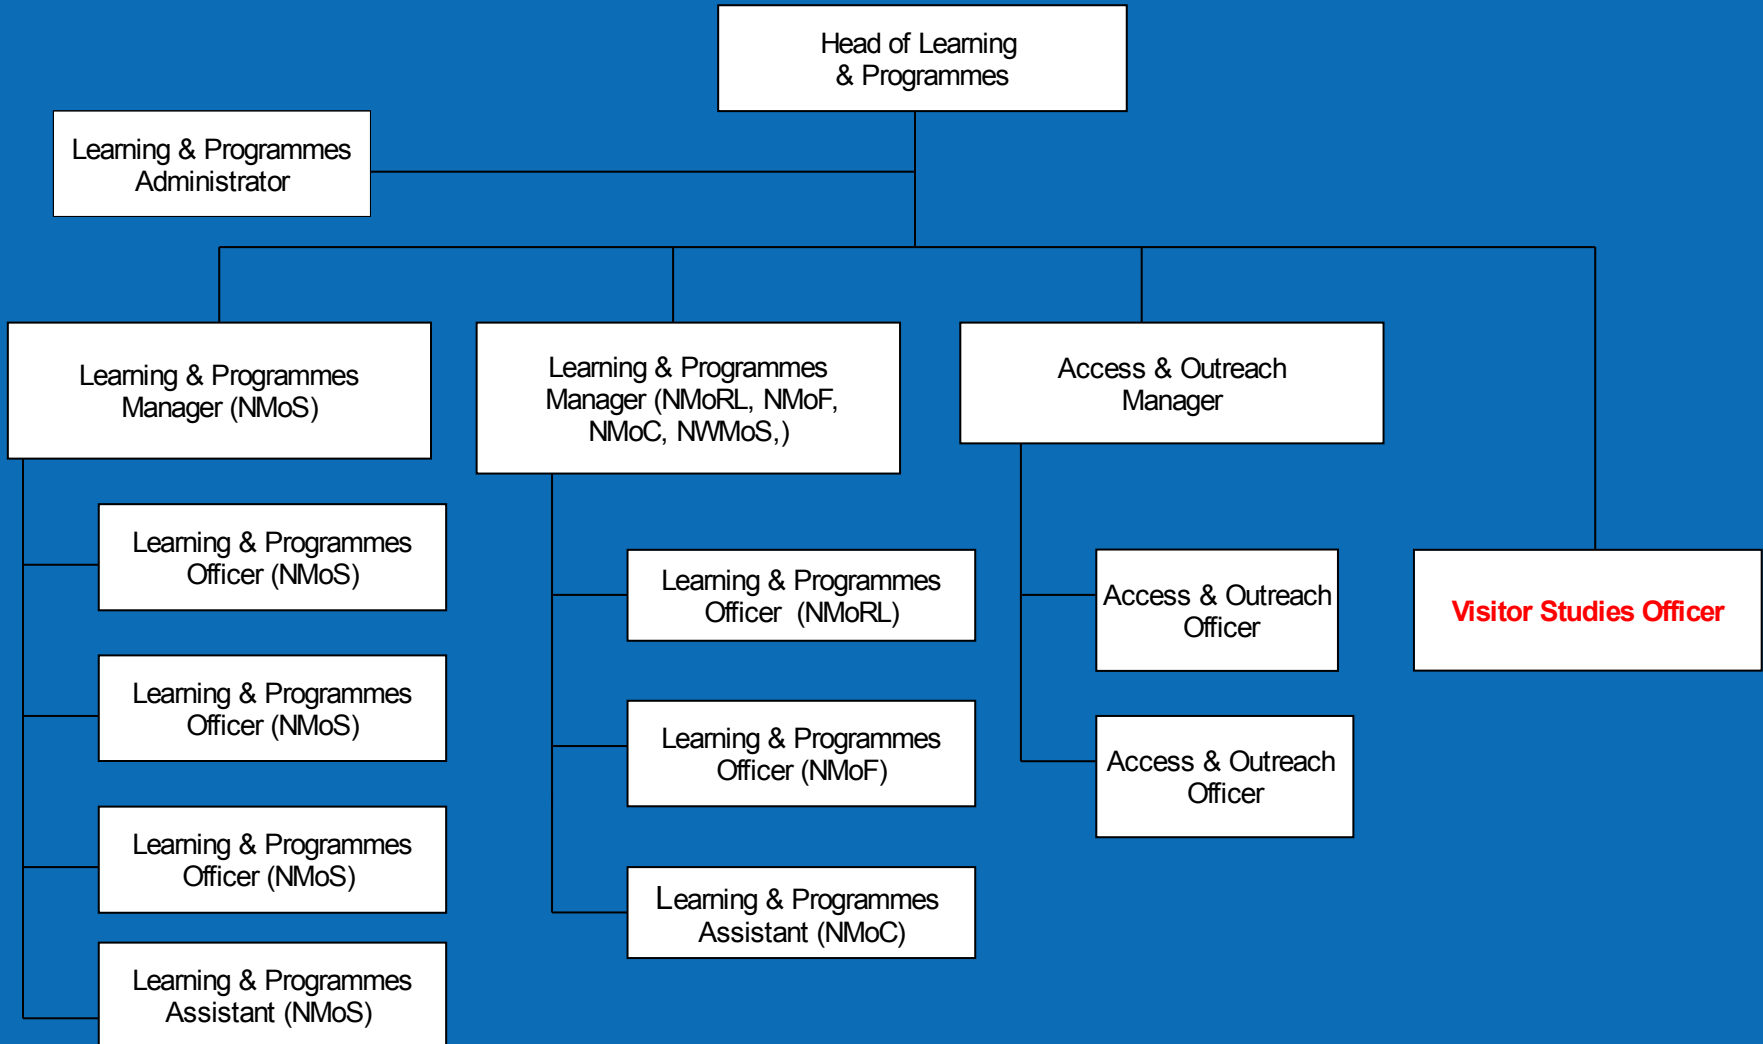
Head of Learning & Programmes

Learning & Programmes Administrator

Learning & Programmes Manager (NMoS)

Learning & Programmes Officer (NMoS)

Learning & Programmes Officer (NMoS)

Learning & Programmes Officer (NMoS)

Learning & Programmes Assistant (NMoS)

Learning & Programmes Manager (NMoRL, NMoF, NMoC, NWMoS,)

Learning & Programmes Officer (NMoRL)

Learning & Programmes Officer (NMoF)

Learning & Programmes Assistant (NMoC)

Access & Outreach Manager

Access & Outreach Officer

Access & Outreach Officer

Visitor Studies Officer